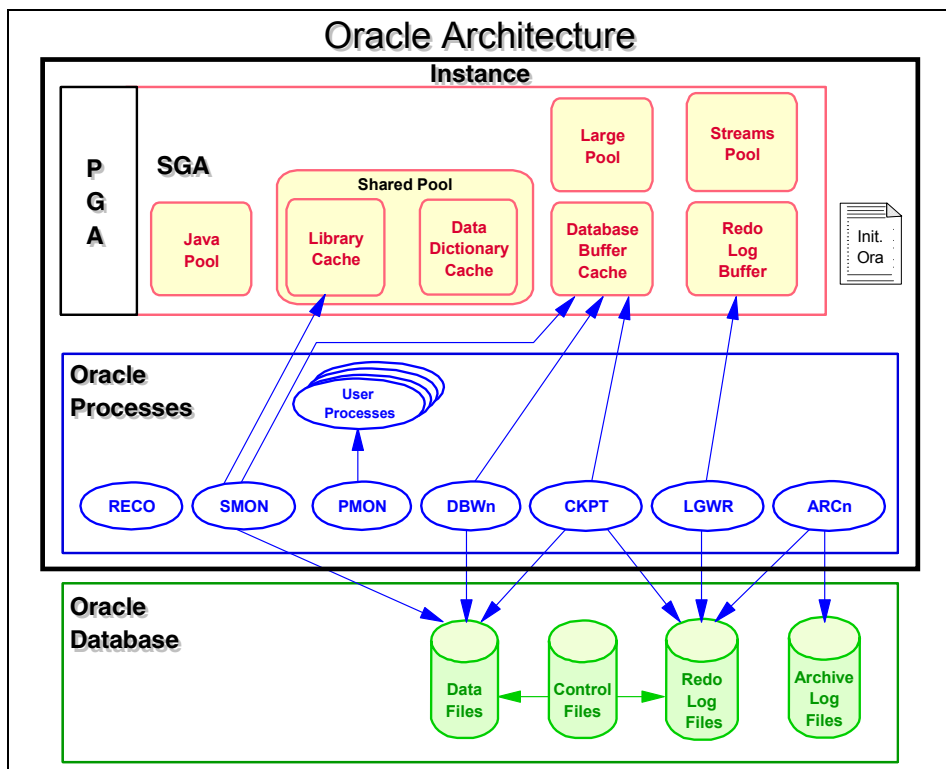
Oracle Architecture

Instance

P
G
A

SGA

Java Pool

Shared Pool

Library Cache

Data Dictionary Cache

Large Pool

Streams Pool

Database Buffer Cache

Redo Log Buffer

Init. Ora

Oracle Processes

User Processes

RECO

SMON

PMON

DBWn

CKPT

LGWR

ARCn

Oracle Database

Data Files

Control Files

Redo Log Files

Archive Log Files